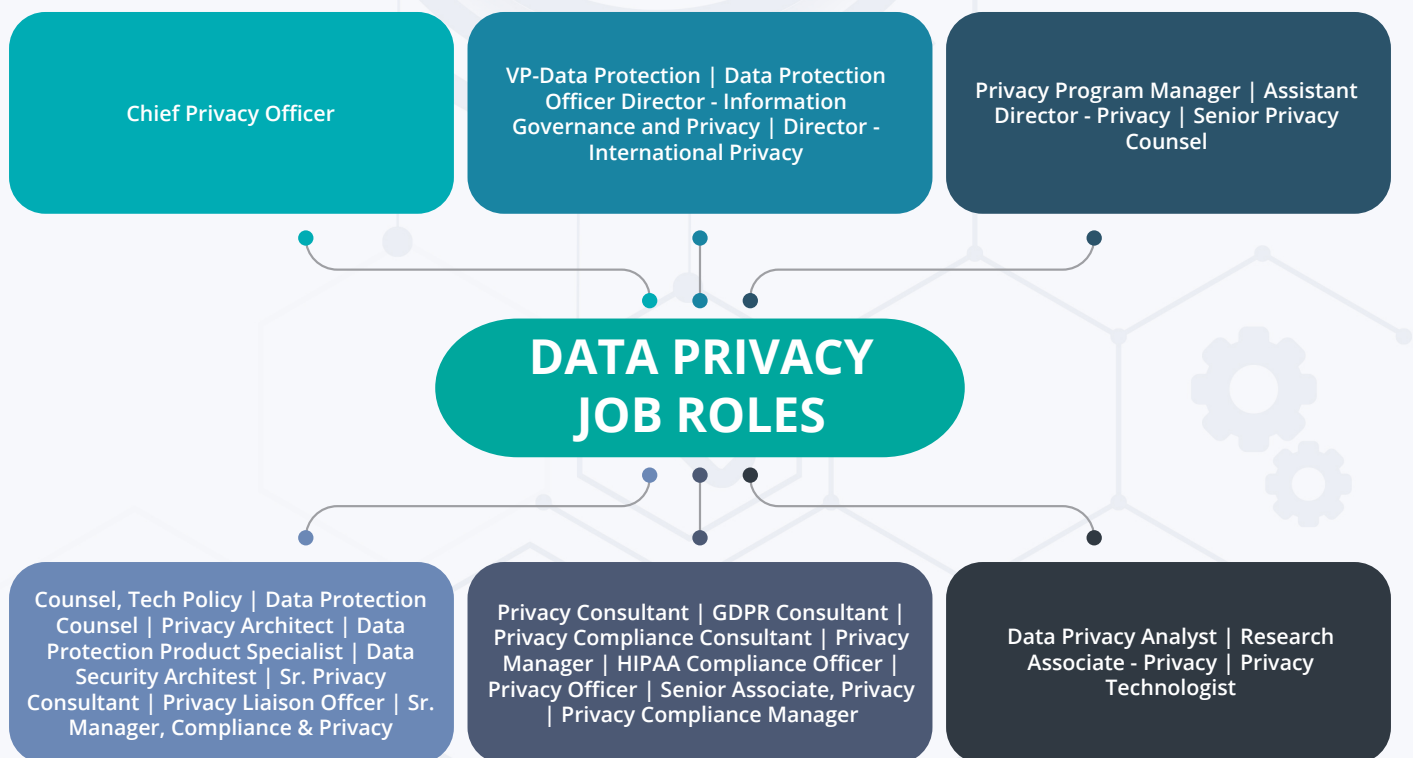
Chief Privacy Officer

VP-Data Protection | Data Protection Officer Director - Information Governance and Privacy | Director - International Privacy

Privacy Program Manager | Assistant Director - Privacy | Senior Privacy Counsel

DATA PRIVACY JOB ROLES

Counsel, Tech Policy | Data Protection Counsel | Privacy Architect | Data Protection Product Specialist | Data Security Architest | Sr. Privacy Consultant | Privacy Liaison Offcer | Sr. Manager, Compliance & Privacy

Privacy Consultant | GDPR Consultant | Privacy Compliance Consultant | Privacy Manager | HIPAA Compliance Officer | Privacy Officer | Senior Associate, Privacy | Privacy Compliance Manager

Data Privacy Analyst | Research Associate - Privacy | Privacy Technologist